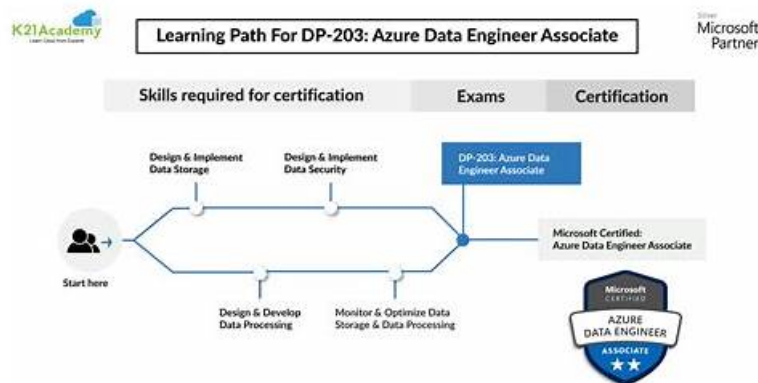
K21Academy
Learn Cloud from Experts

Learning Path For DP-203: Azure Data Engineer Associate

Silver
Microsoft
Partner

Skills required for certification

Exams

Certification

Design & Implement Data Storage

Design & Implement Data Security

DP-203: Azure Data Engineer Associate

Microsoft Certified: Azure Data Engineer Associate

Start here

Design & Develop Data Processing

Monitor & Optimize Data Storage & Data Processing

Microsoft
CERTIFIED
AZURE
DATA ENGINEER
ASSOCIATE